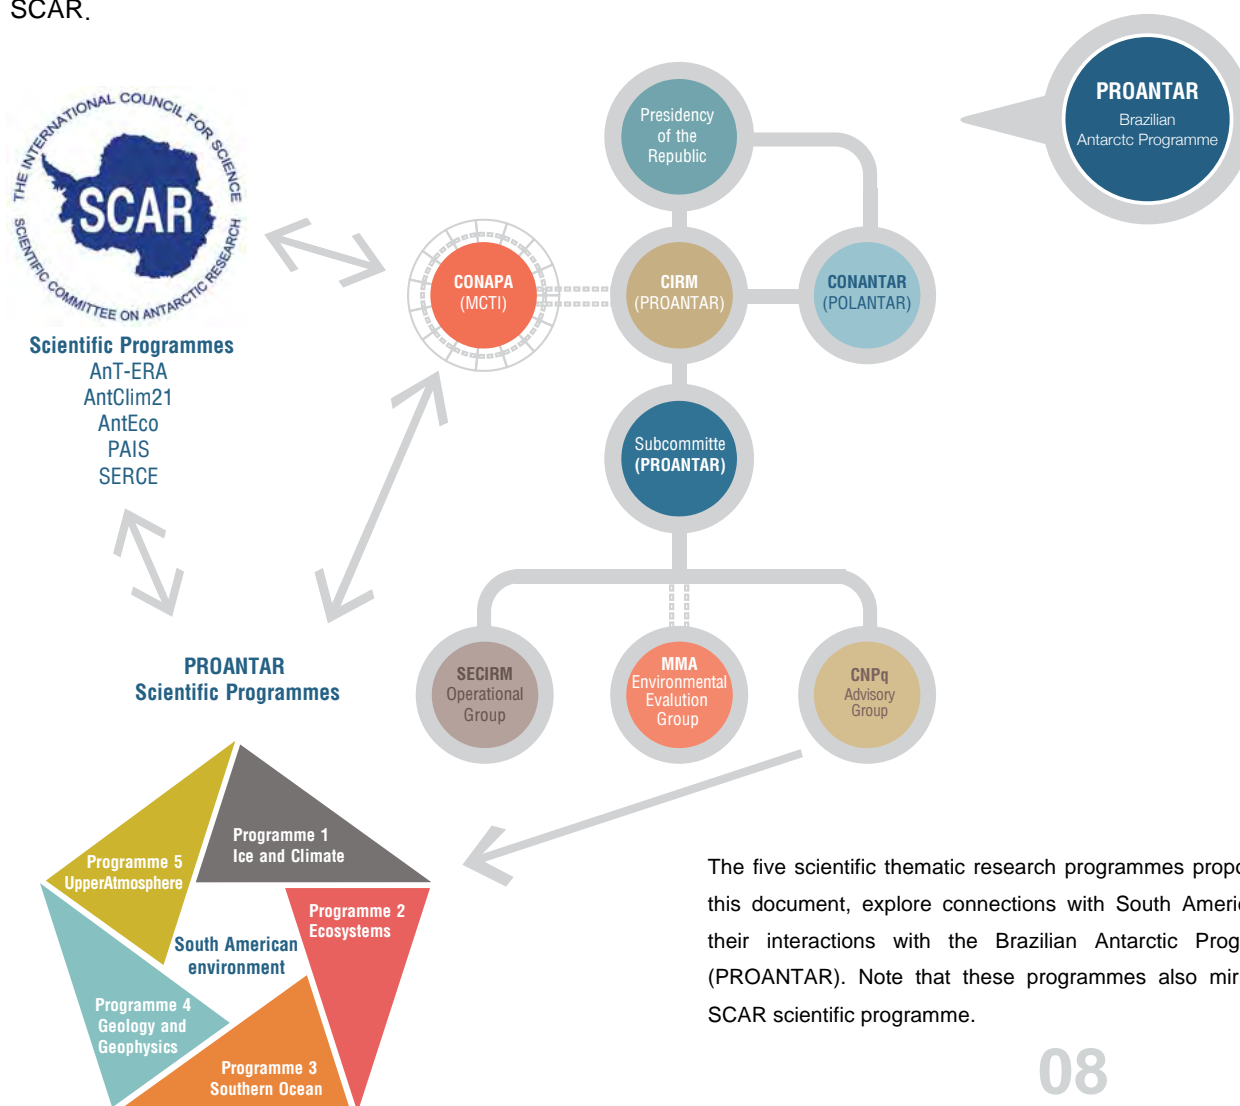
SCAR.

THE INTERNATIONAL COUNCIL FOR SCIENCE
SCAR
SCIENTIFIC COMMITTEE ON ANTARCTIC RESEARCH

Scientific Programmes
AnT-ERA
AntClim21
AntEco
PAIS
SERCE

PROANTAR
Brazilian
Antarctc Programme

Presidency
of the
Republic

CONAPA
(MCTI)

CIRM
(PROANTAR)

CONANTAR
(POLANTAR)

Subcommitte
(PROANTAR)

SECIRM
Operational
Group

MMA
Environmental
Evalution
Group

CNPq
Advisory
Group

PROANTAR
Scientific Programmes

Programme 1
Ice and Climate

Programme 5
UpperAtmosphere

Programme 2
Ecosystems

South American
environment

Programme 4
Geology and
Geophysics

Programme 3
Southern Ocean

The five scientific thematic research programmes propo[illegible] this document, explore connections with South Americ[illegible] their interactions with the Brazilian Antarctic Prog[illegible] (PROANTAR). Note that these programmes also mir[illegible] SCAR scientific programme.

08